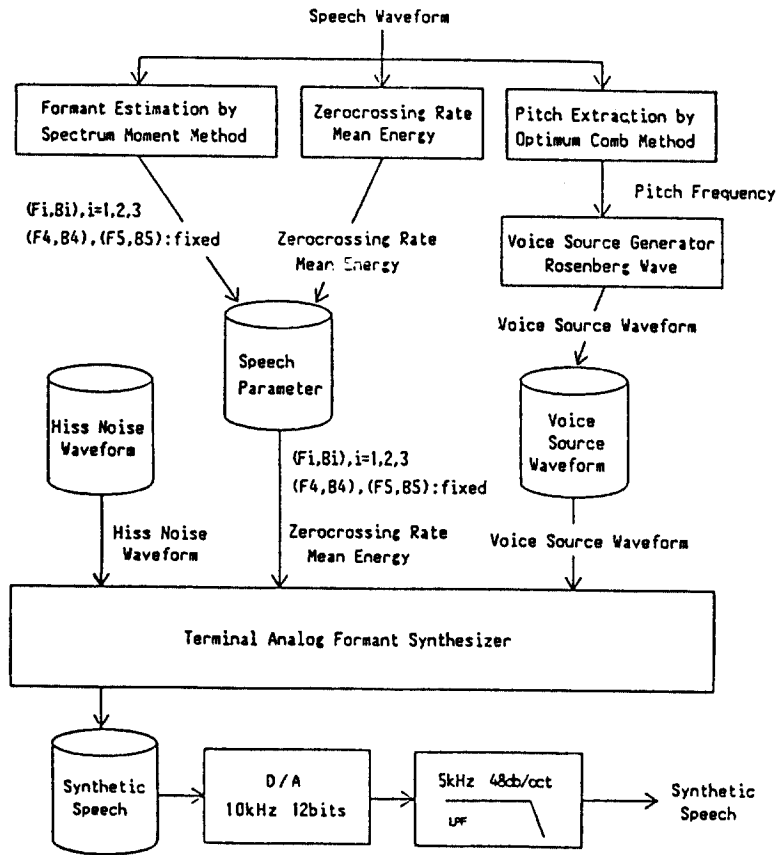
Speech Waveform

Formant Estimation by Spectrum Moment Method

Zerocrossing Rate Mean Energy

Pitch Extraction by Optimum Comb Method

(Fi,Bi),i=1,2,3
(F4,B4),(F5,B5):fixed

Zerocrossing Rate
Mean Energy

Pitch Frequency

Voice Source Generator
Rosenberg Wave

Voice Source Waveform

Speech Parameter

Hiss Noise Waveform

Voice Source Waveform

(Fi,Bi),i=1,2,3
(F4,B4),(F5,B5):fixed

Hiss Noise Waveform

Zerocrossing Rate
Mean Energy

Voice Source Waveform

Terminal Analog Formant Synthesizer

Synthetic Speech

D / A
10kHz 12bits

5kHz 48db/oct
LPF

Synthetic Speech